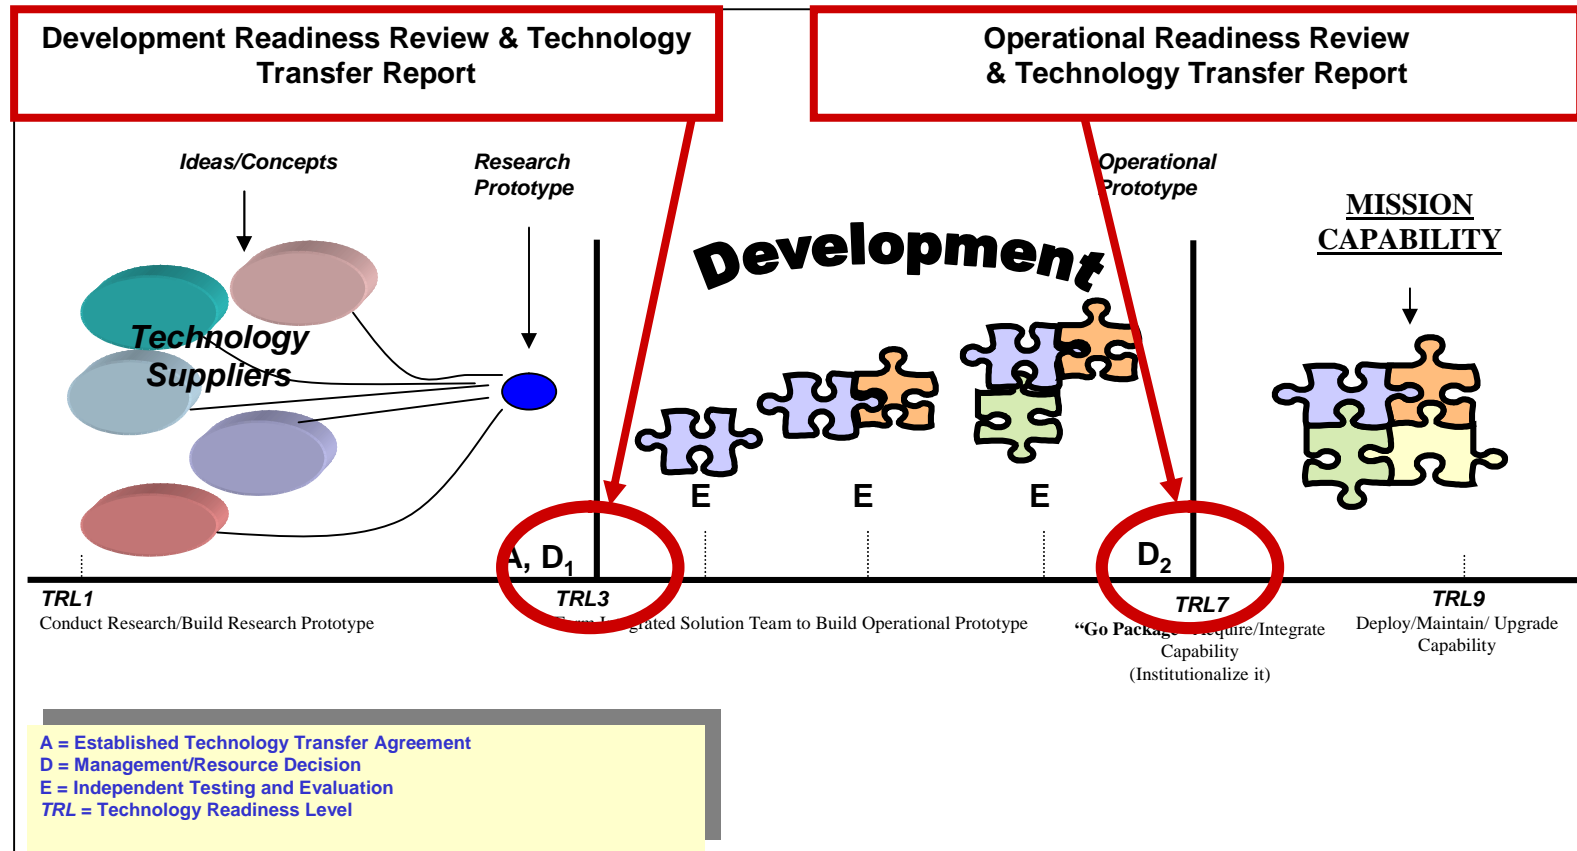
Development Readiness Review & Technology Transfer Report

Operational Readiness Review & Technology Transfer Report

Ideas/Concepts

Research Prototype

Operational Prototype

Development

MISSION CAPABILITY

Technology Suppliers

E

E

E

A, $D_1$

$D_2$

TRL1
Conduct Research/Build Research Prototype

TRL3
Team I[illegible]grated Solution Team to Build Operational Prototype

TRL7
"Go Packag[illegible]equire/Integrate Capability (Institutionalize it)

TRL9
Deploy/Maintain/ Upgrade Capability

A = Established Technology Transfer Agreement
D = Management/Resource Decision
E = Independent Testing and Evaluation
TRL = Technology Readiness Level